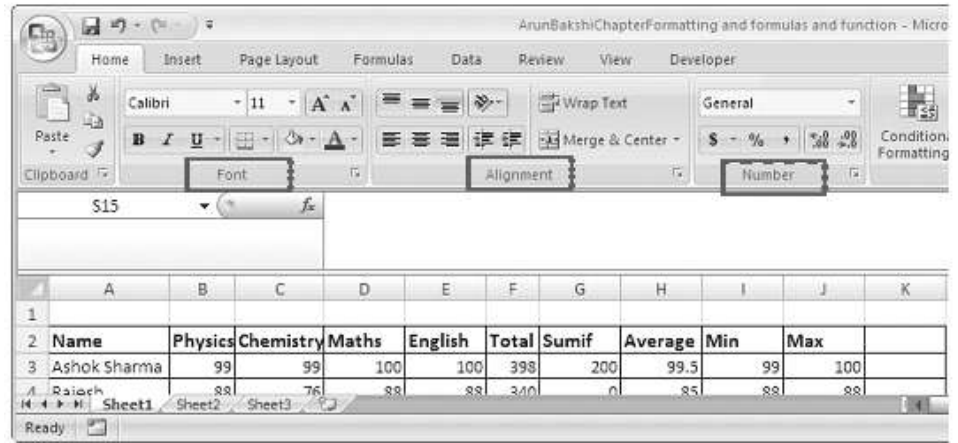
ArunBakshiChapterFormatting and formulas and function - Micro

Home Insert Page Layout Formulas Data Review View Developer

Paste
Clipboard

Calibri 11
B I U
Font

Wrap Text
Merge & Center
Alignment

General
$ %
Number

Conditional Formatting

S15 $f_x$

| | A | B | C | D | E | F | G | H | I | J | K |
|---|---|---|---|---|---|---|---|---|---|---|---|
| 1 | | | | | | | | | | | |
| 2 | Name | Physics | Chemistry | Maths | English | Total | Sumif | Average | Min | Max | |
| 3 | Ashok Sharma | 99 | 99 | 100 | 100 | 398 | 200 | 99.5 | 99 | 100 | |
| 4 | Rajesh | 88 | 76 | 88 | 88 | 340 | 0 | 85 | 88 | 88 | |

Sheet1 Sheet2 Sheet3

Ready